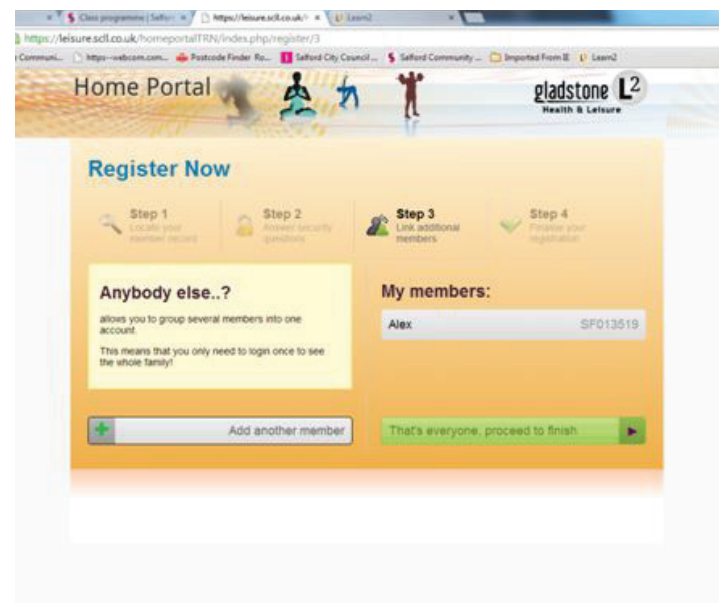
Class programme | Salfor × https://leisure.scll.co.uk/ × Learn2 ×

https://leisure.scll.co.uk/homeportalTRN/index.php/register/3

Communi... https--webcom.com... Postcode Finder Ro... Salford City Council ... Salford Community ... Imported From IE Learn2

Home Portal

gladstone $L^2$
Health & Leisure

Register Now

Step 1
Locate your member record

Step 2
Answer security questions

Step 3
Link additional members

Step 4
Finalise your registration

Anybody else..?

allows you to group several members into one account.

This means that you only need to login once to see the whole family!

My members:

Alex SF013519

Add another member

That's everyone, proceed to finish